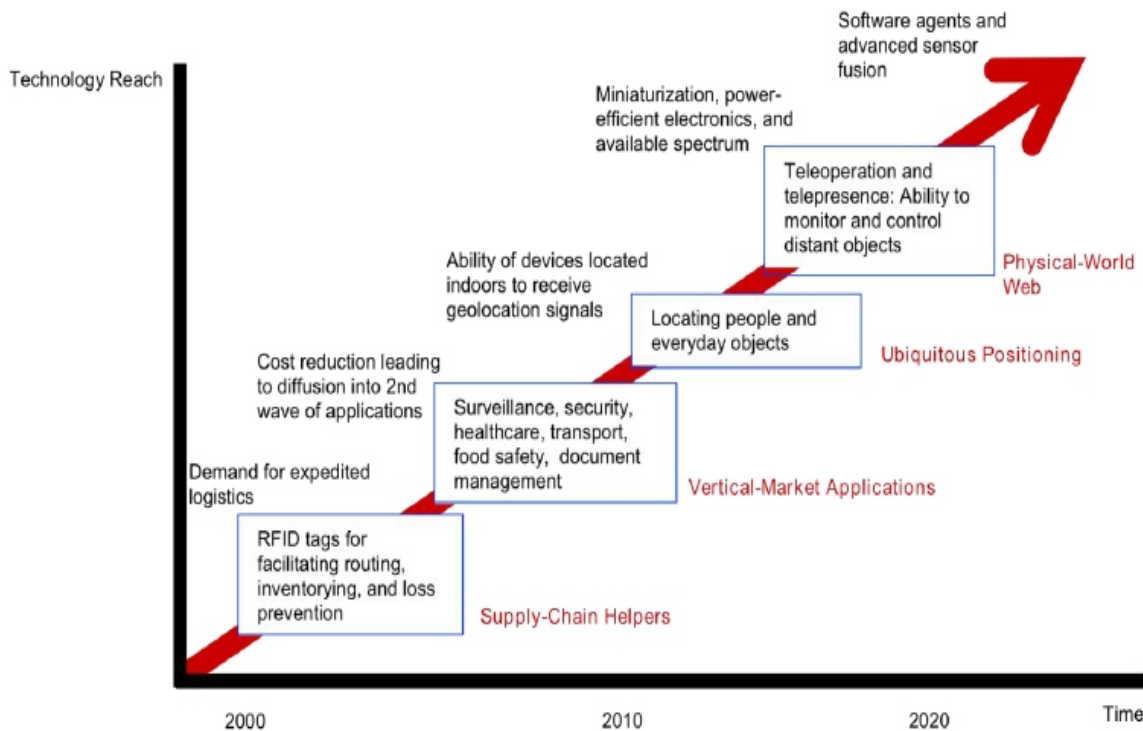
Technology Reach

Software agents and advanced sensor fusion

Miniaturization, power-efficient electronics, and available spectrum

Teleoperation and telepresence: Ability to monitor and control distant objects

Physical-World Web

Ability of devices located indoors to receive geolocation signals

Locating people and everyday objects

Ubiquitous Positioning

Cost reduction leading to diffusion into 2nd wave of applications

Surveillance, security, healthcare, transport, food safety, document management

Vertical-Market Applications

Demand for expedited logistics

RFID tags for facilitating routing, inventorying, and loss prevention

Supply-Chain Helpers

2000

2010

2020

Time